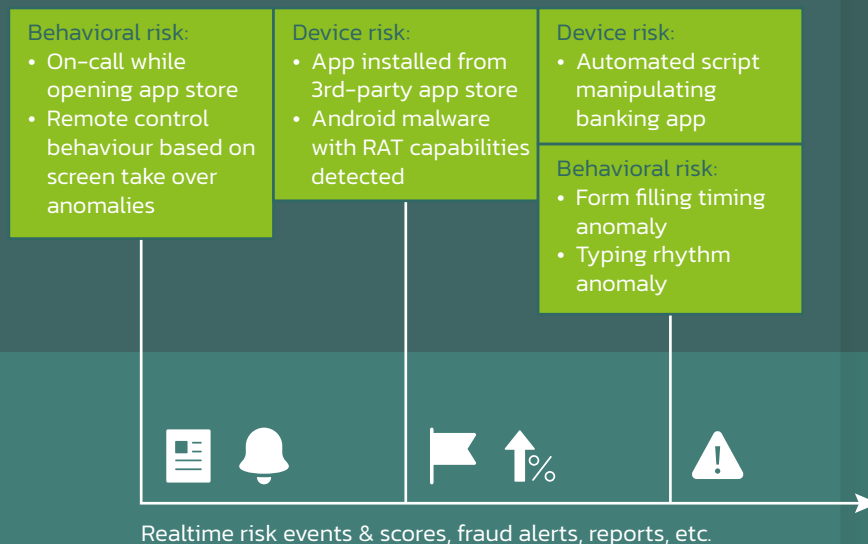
Behavioral risk:
- On-call while opening app store
- Remote control behaviour based on screen take over anomalies

Device risk:
- App installed from 3rd-party app store
- Android malware with RAT capabilities detected

Device risk:
- Automated script manipulating banking app

Behavioral risk:
- Form filling timing anomaly
- Typing rhythm anomaly

%

Realtime risk events & scores, fraud alerts, reports, etc.